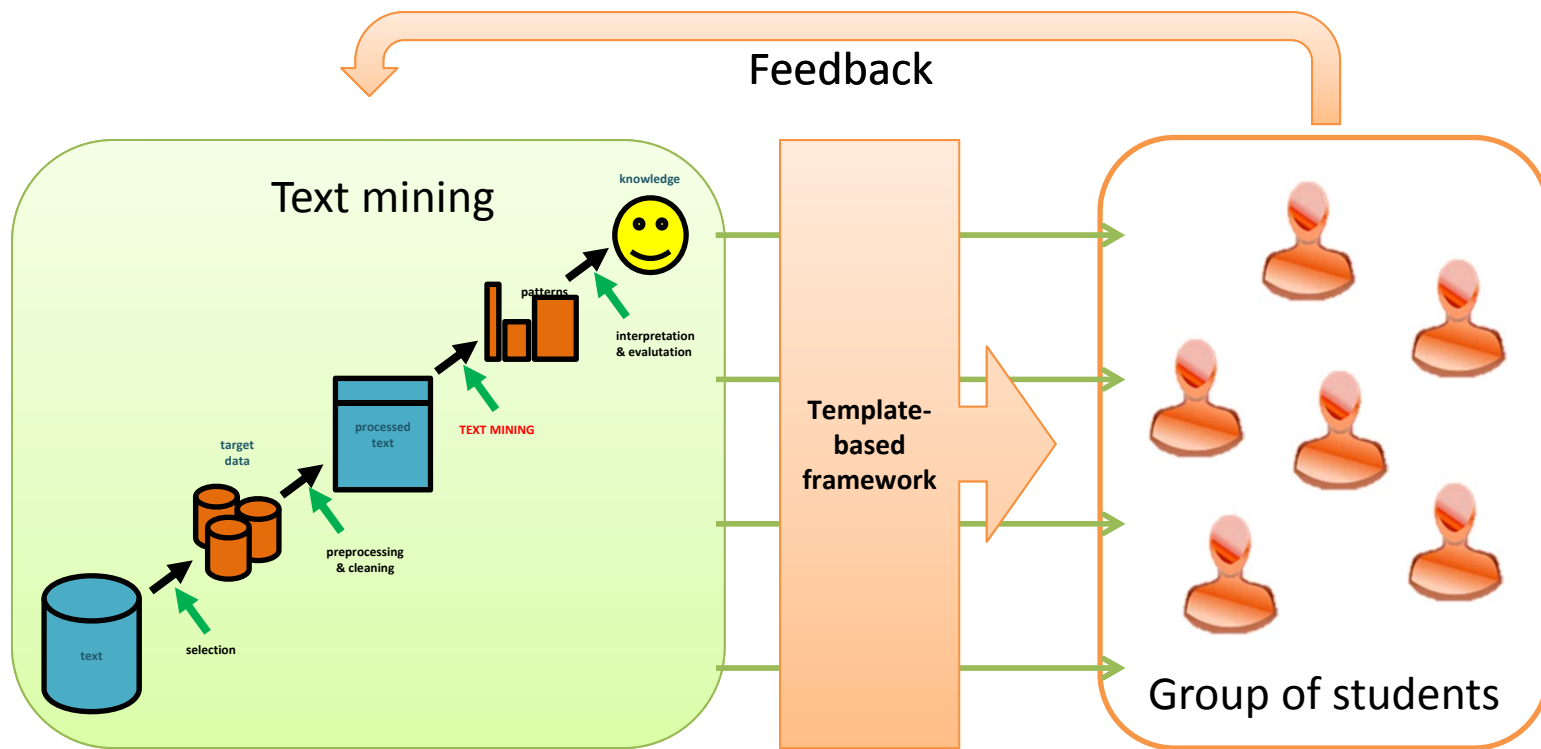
Feedback

Text mining

knowledge

patterns

interpretation & evalutation

TEXT MINING

processed text

target data

preprocessing & cleaning

text

selection

Template-based framework

Group of students